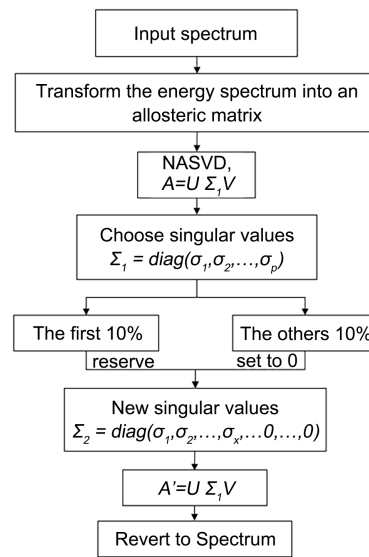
Input spectrum

Transform the energy spectrum into an allosteric matrix

NASVD,
$A=U\ \Sigma_1 V$

Choose singular values
$\Sigma_1 = diag(\sigma_1,\sigma_2,\ldots,\sigma_p)$

The first 10%

reserve

The others 10%

set to 0

New singular values
$\Sigma_2 = diag(\sigma_1,\sigma_2,\ldots,\sigma_x,\ldots 0,\ldots,0)$

$A'=U\ \Sigma_1 V$

Revert to Spectrum